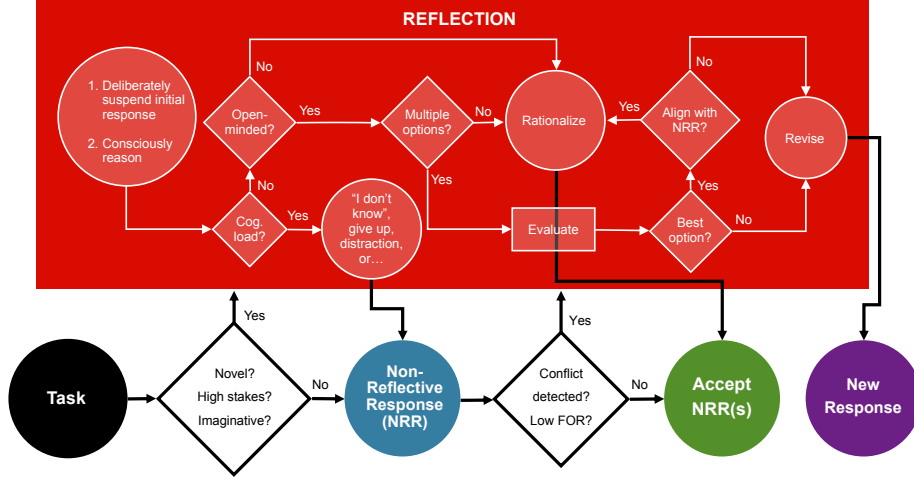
REFLECTION

1. Deliberately suspend initial response

2. Consciously reason

No

Open-minded?

Yes

Multiple options?

No

Rationalize

Yes

Align with NRR?

No

Revise

No

Yes

Cog. load?

Yes

"I don't know", give up, distraction, or…

Evaluate

Best option?

No

Yes

Yes

Task

Novel? High stakes? Imaginative?

No

Non-Reflective Response (NRR)

Yes

Conflict detected? Low FOR?

No

Accept NRR(s)

New Response